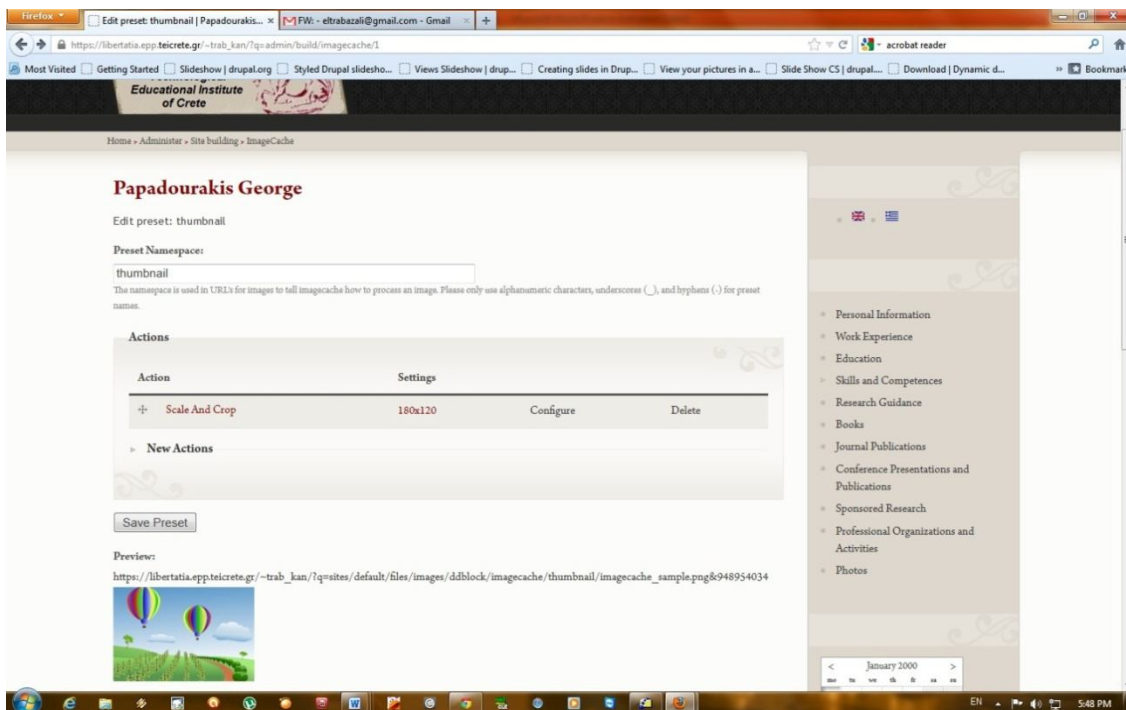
Firefox

Edit preset: thumbnail | Papadourakis... ×

FW: - eltrabazali@gmail.com - Gmail ×

+

https://libertatia.epp.teicrete.gr/~trab_kan/?q=admin/build/imagecache/1

acrobat reader

Most Visited | Getting Started | Slideshow | drupal.org | Styled Drupal slidesho... | Views Slideshow | drup... | Creating slides in Drup... | View your pictures in a... | Slide Show CS | drupal.... | Download | Dynamic d... | Bookmarks

Educational Institute of Crete

Home › Administer › Site building › ImageCache

Papadourakis George

Edit preset: thumbnail

Preset Namespace:

thumbnail

The namespace is used in URL's for images to tell imagecache how to process an image. Please only use alphanumeric characters, underscores (_), and hyphens (-) for preset names.

Actions

| Action | Settings | | |
|---|---|---|---|
| Scale And Crop | 180x120 | Configure | Delete |

New Actions

Save Preset

Preview:

https://libertatia.epp.teicrete.gr/~trab_kan/?q=sites/default/files/images/ddblock/imagecache/thumbnail/imagecache_sample.png&948954034

Personal Information
Work Experience
Education
Skills and Competences
Research Guidance
Books
Journal Publications
Conference Presentations and Publications
Sponsored Research
Professional Organizations and Activities
Photos

< January 2000 >

EN 5:48 PM